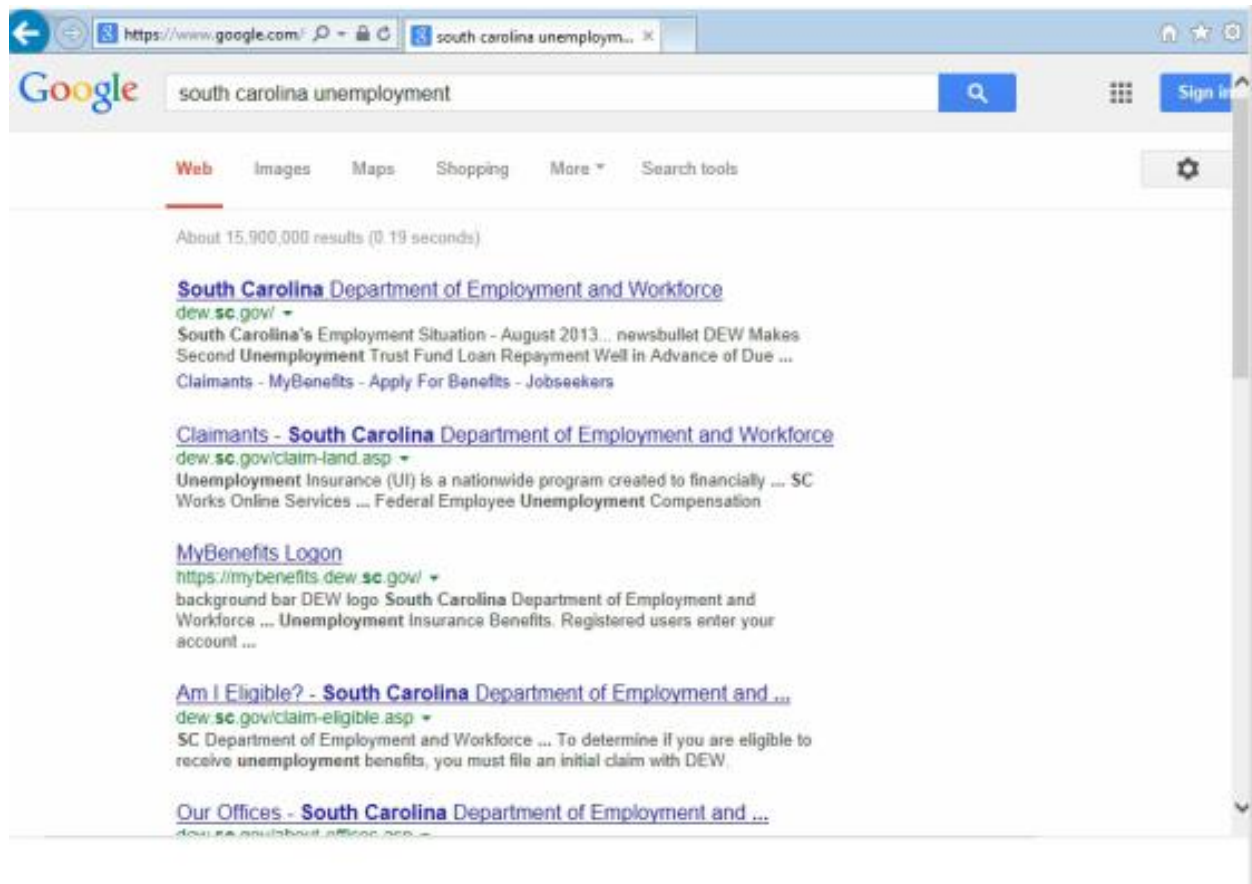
https://www.google.com/ south carolina unemploym... ×

Google south carolina unemployment

Sign in

Web Images Maps Shopping More Search tools

About 15,900,000 results (0.19 seconds)

South Carolina Department of Employment and Workforce
dew.sc.gov/
South Carolina's Employment Situation - August 2013... newsbullet DEW Makes Second Unemployment Trust Fund Loan Repayment Well in Advance of Due ...
Claimants - MyBenefits - Apply For Benefits - Jobseekers

Claimants - South Carolina Department of Employment and Workforce
dew.sc.gov/claim-land.asp
Unemployment Insurance (UI) is a nationwide program created to financially ... SC Works Online Services ... Federal Employee Unemployment Compensation

MyBenefits Logon
https://mybenefits.dew.sc.gov/
background bar DEW logo South Carolina Department of Employment and Workforce ... Unemployment Insurance Benefits. Registered users enter your account ...

Am I Eligible? - South Carolina Department of Employment and ...
dew.sc.gov/claim-eligible.asp
SC Department of Employment and Workforce ... To determine if you are eligible to receive unemployment benefits, you must file an initial claim with DEW.

Our Offices - South Carolina Department of Employment and ...
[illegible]